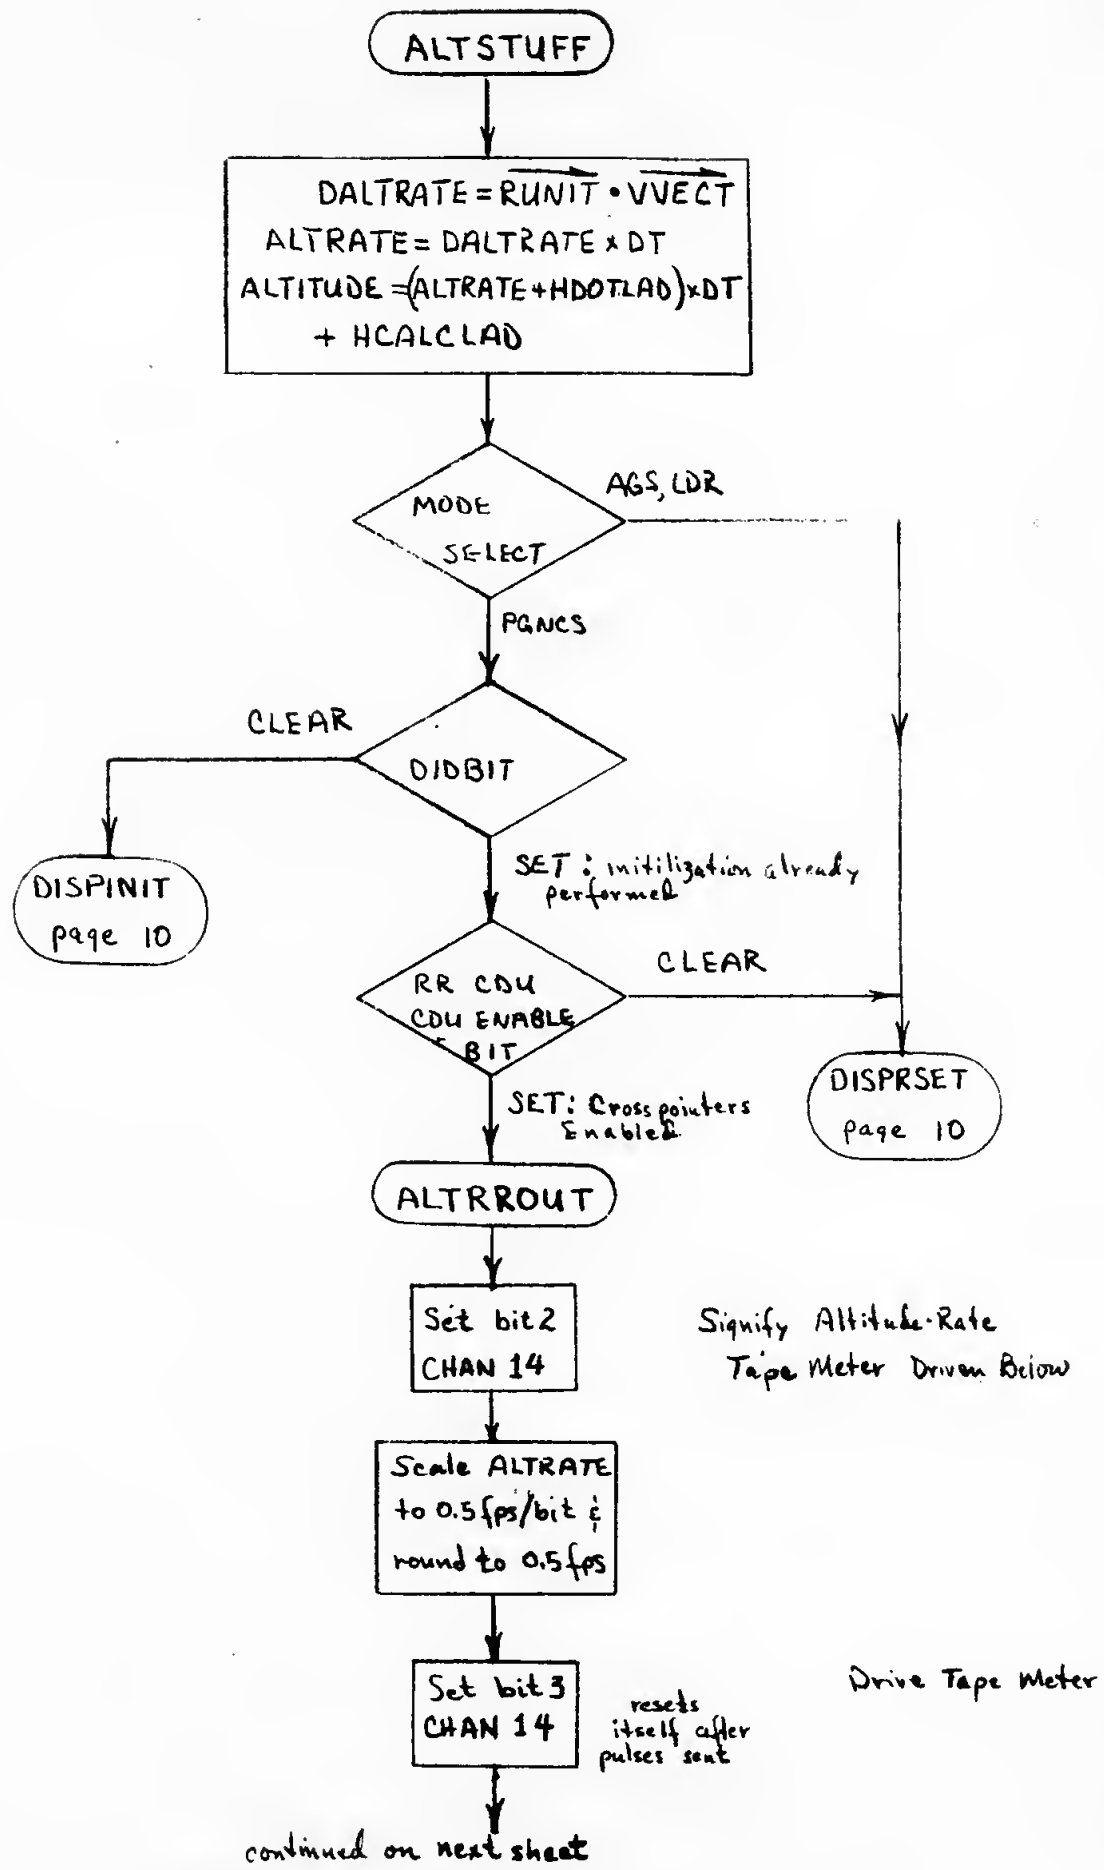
ALTSTUFF

DALTRATE = $\overrightarrow{RUNIT} \cdot \overrightarrow{VVECT}$
ALTRATE = DALTRATE x DT
ALTITUDE = (ALTRATE + HDOTLAD) x DT + HCALCLAD

MODE SELECT

AGS, LDR

PGNCS

CLEAR

DIDBIT

DISPINIT page 10

SET: initilization already performed

RR CDU CDU ENABLE BIT

CLEAR

SET: Cross pointers Enabled

DISPRSET page 10

ALTRROUT

Set bit 2 CHAN 14

Signify Altitude-Rate Tape Meter Driven Below

Scale ALTRATE to 0.5 fps/bit & round to 0.5 fps

Set bit 3 CHAN 14

resets itself after pulses sent

Drive Tape Meter

continued on next sheet